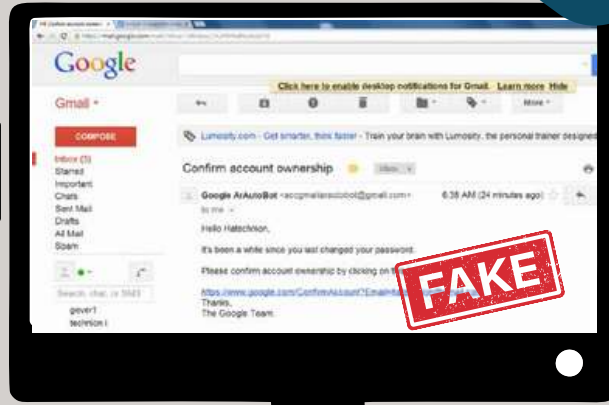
Google

Gmail ▾

COMPOSE

Inbox (3)
Starred
Important
Chats
Sent Mail
Drafts
All Mail
Spam

Search, chat, or SMS

gever1
technion i

Click here to enable desktop notifications for Gmail. Learn more Hide

More ▾

Lumosity.com - Get smarter, think faster - Train your brain with Lumosity, the personal trainer designed

Confirm account ownership Inbox x

Google AnAutoBot <accgmailarobotbot@gmail.com> 6:38 AM (24 minutes ago)
to me

Hello Hatechnion,

It's been a while since you last changed your password.

Please confirm account ownership by clicking on th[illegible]

https://www.google.com/ConfirmAccount?Email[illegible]

Thanks,
The Google Team.

FAKE